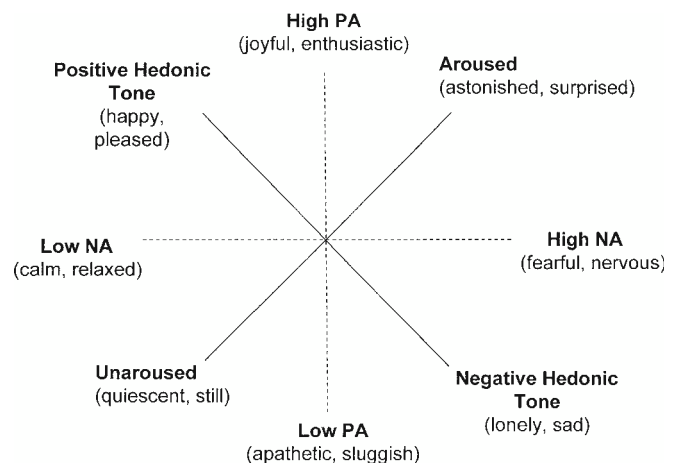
High PA
(joyful, enthusiastic)

Positive Hedonic Tone
(happy, pleased)

Aroused
(astonished, surprised)

Low NA
(calm, relaxed)

High NA
(fearful, nervous)

Unaroused
(quiescent, still)

Negative Hedonic Tone
(lonely, sad)

Low PA
(apathetic, sluggish)